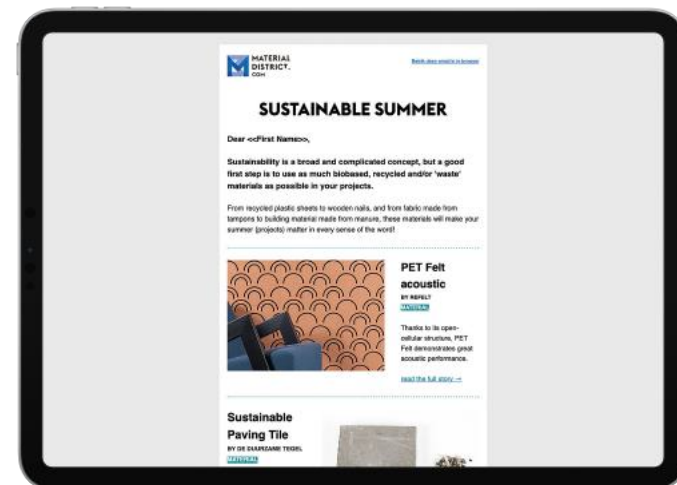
MATERIAL DISTRICT. COM

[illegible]

SUSTAINABLE SUMMER

Dear <<First Name>>,

Sustainability is a broad and complicated concept, but a good first step is to use as much biobased, recycled and/or 'waste' materials as possible in your projects.

From recycled plastic sheets to wooden nails, and from fabric made from tampons to building material made from manure, these materials will make your summer (projects) matter in every sense of the word!

PET Felt acoustic

BY REFELT

MATERIAL

Thanks to its open-cellular structure, PET Felt demonstrates great acoustic performance.

read the full story →

Sustainable Paving Tile

BY DE DUURZAME TEGEL

MATERIAL